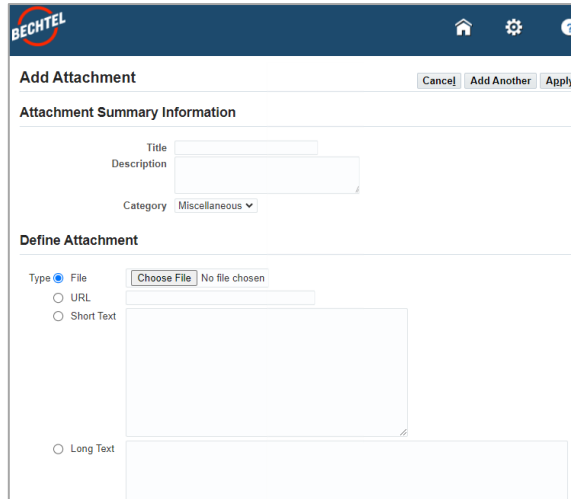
BECHTEL

Add Attachment

Cancel Add Another Apply

Attachment Summary Information

Title

Description

Category Miscellaneous

Define Attachment

Type File Choose File No file chosen

URL

Short Text

Long Text